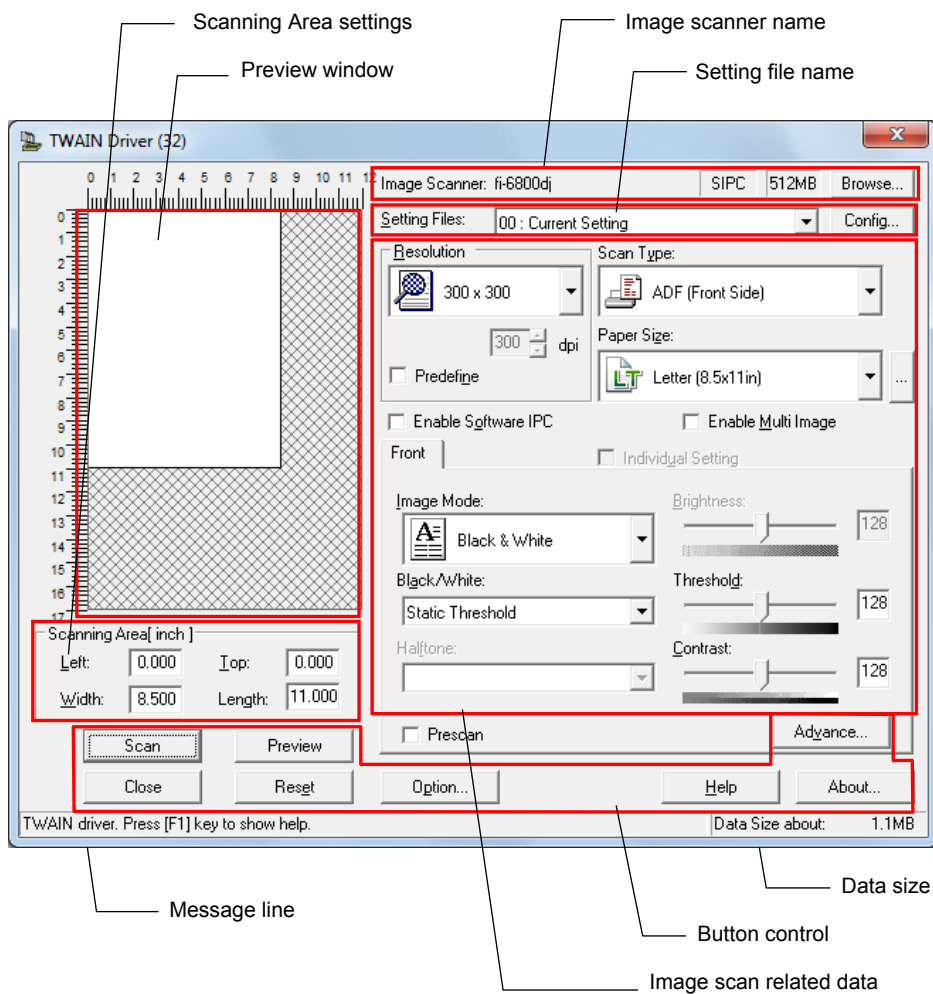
Scanning Area settings

Image scanner name

Preview window

Setting file name

TWAIN Driver (32)

0 1 2 3 4 5 6 7 8 9 10 11 12

0 1 2 3 4 5 6 7 8 9 10 11 12 13 14 15 16 17

Image Scanner: fi-6800dj

SIPC

512MB

Browse...

Setting Files:

00 : Current Setting

Config...

Resolution

300 x 300

300

dpi

Predefine

Scan Type:

ADF (Front Side)

Paper Size:

Letter (8.5x11in)

...

Enable Software IPC

Enable Multi Image

Front

Individual Setting

Image Mode:

Black & White

Brightness:

128

Black/White:

Static Threshold

Threshold:

128

Halftone:

Contrast:

128

Scanning Area[ inch ]

Left:

0.000

Top:

0.000

Width:

8.500

Length:

11.000

Prescan

Advance...

Scan

Preview

Close

Reset

Option...

Help

About...

TWAIN driver. Press [F1] key to show help.

Data Size about:

1.1MB

Data size

Message line

Button control

Image scan related data